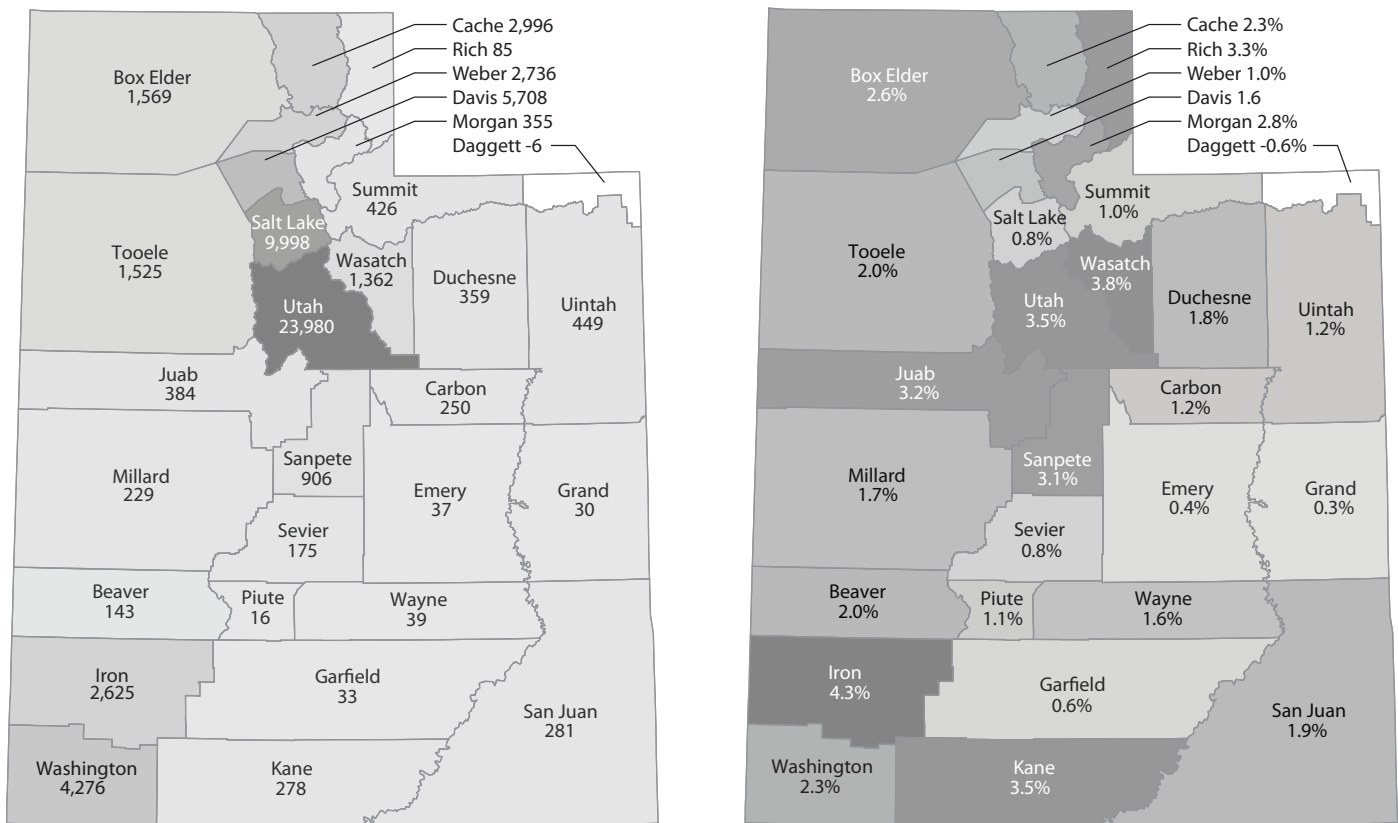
Cache 2,996
Rich 85
Weber 2,736
Davis 5,708
Morgan 355
Daggett -6

Box Elder
1,569

Summit
426

Salt Lake
9,998

Tooele
1,525

Wasatch
1,362

Duchesne
359

Uintah
449

Utah
23,980

Juab
384

Carbon
250

Millard
229

Sanpete
906

Emery
37

Grand
30

Sevier
175

Beaver
143

Piute
16

Wayne
39

Iron
2,625

Garfield
33

San Juan
281

Washington
4,276

Kane
278

Cache 2.3%
Rich 3.3%
Weber 1.0%
Davis 1.6
Morgan 2.8%
Daggett -0.6%

Box Elder
2.6%

Summit
1.0%

Tooele
2.0%

Salt Lake
0.8%

Wasatch
3.8%

Utah
3.5%

Duchesne
1.8%

Uintah
1.2%

Juab
3.2%

Carbon
1.2%

Millard
1.7%

Sanpete
3.1%

Emery
0.4%

Grand
0.3%

Sevier
0.8%

Beaver
2.0%

Piute
1.1%

Wayne
1.6%

Iron
4.3%

Garfield
0.6%

San Juan
1.9%

Washington
2.3%

Kane
3.5%